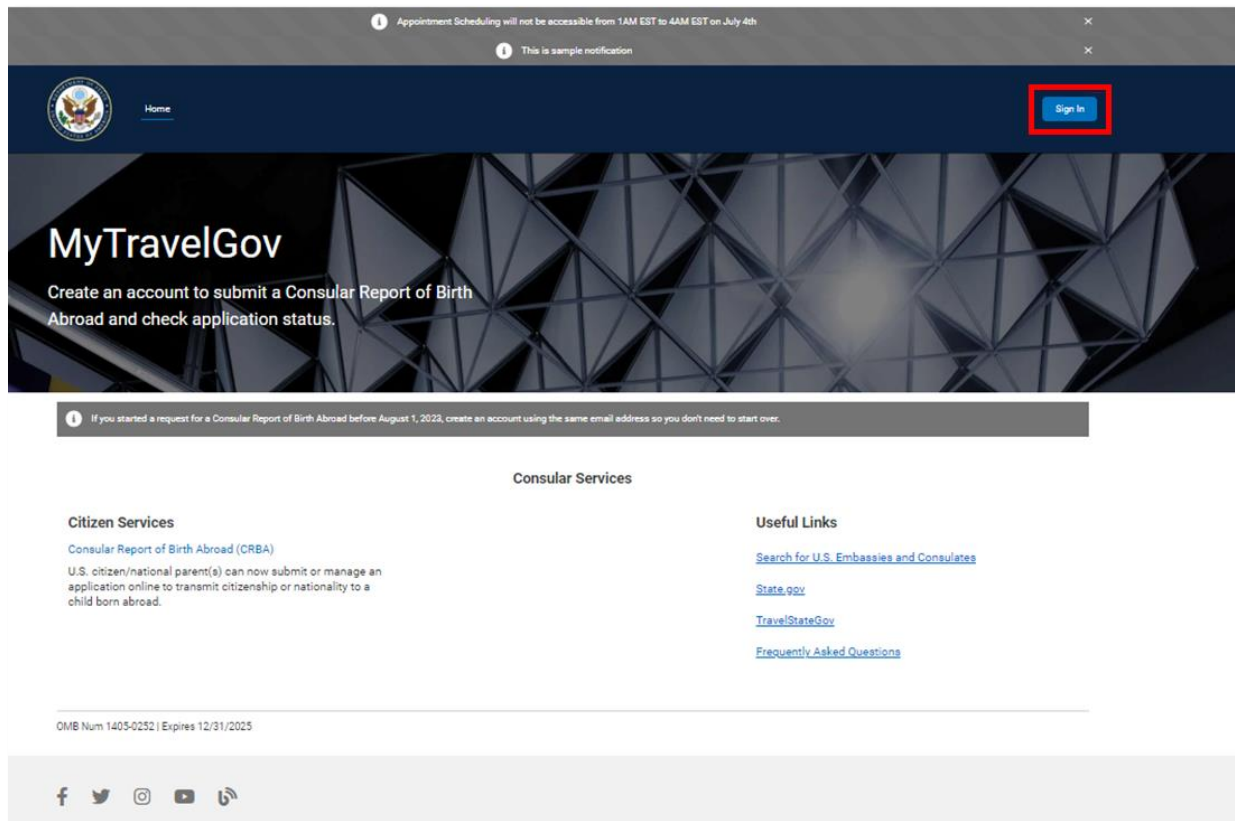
Appointment Scheduling will not be accessible from 1AM EST to 4AM EST on July 4th ×

This is sample notification ×

Home

Sign In

MyTravelGov

Create an account to submit a Consular Report of Birth Abroad and check application status.

If you started a request for a Consular Report of Birth Abroad before August 1, 2023, create an account using the same email address so you don't need to start over.

Consular Services

Citizen Services

Consular Report of Birth Abroad (CRBA)

U.S. citizen/national parent(s) can now submit or manage an application online to transmit citizenship or nationality to a child born abroad.

Useful Links

Search for U.S. Embassies and Consulates

State.gov

TravelStateGov

Frequently Asked Questions

OMB Num 1405-0252 | Expires 12/31/2025